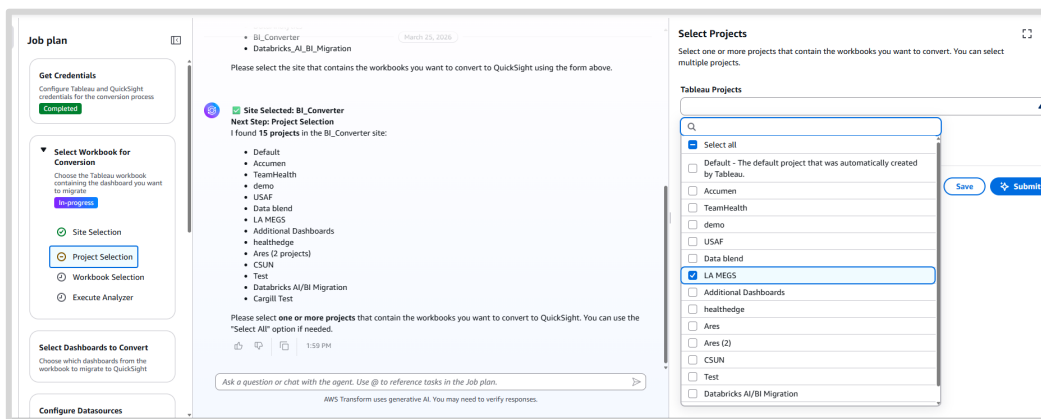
Job plan

Get Credentials
Configure Tableau and QuickSight credentials for the conversion process
Completed

Select Workbook for Conversion
Choose the Tableau workbook containing the dashboard you want to migrate
In-progress

Site Selection
Project Selection
Workbook Selection
Execute Analyzer

Select Dashboards to Convert
Choose which dashboards from the workbook to migrate to QuickSight

Configure Datasources

- BI_Converter
- Databricks_AI_BI_Migration

March 25, 2026

Please select the site that contains the workbooks you want to convert to QuickSight using the form above.

Site Selected: BI_Converter
Next Step: Project Selection
I found **15 projects** in the BI_Converter site:

- Default
- Accumen
- TeamHealth
- demo
- USAF
- Data blend
- LA MEGS
- Additional Dashboards
- healthedge
- Ares (2 projects)
- CSUN
- Test
- Databricks AI/BI Migration
- Cargill Test

Please select **one or more projects** that contain the workbooks you want to convert to QuickSight. You can use the "Select All" option if needed.

1:59 PM

Ask a question or chat with the agent. Use @ to reference tasks in the Job plan.

AWS Transform uses generative AI. You may need to verify responses.

Select Projects

Select one or more projects that contain the workbooks you want to convert. You can select multiple projects.

Tableau Projects

Select all
Default - The default project that was automatically created by Tableau.
Accumen
TeamHealth
demo
USAF
Data blend
LA MEGS
Additional Dashboards
healthedge
Ares
Ares (2)
CSUN
Test
Databricks AI/BI Migration

Save
Submit